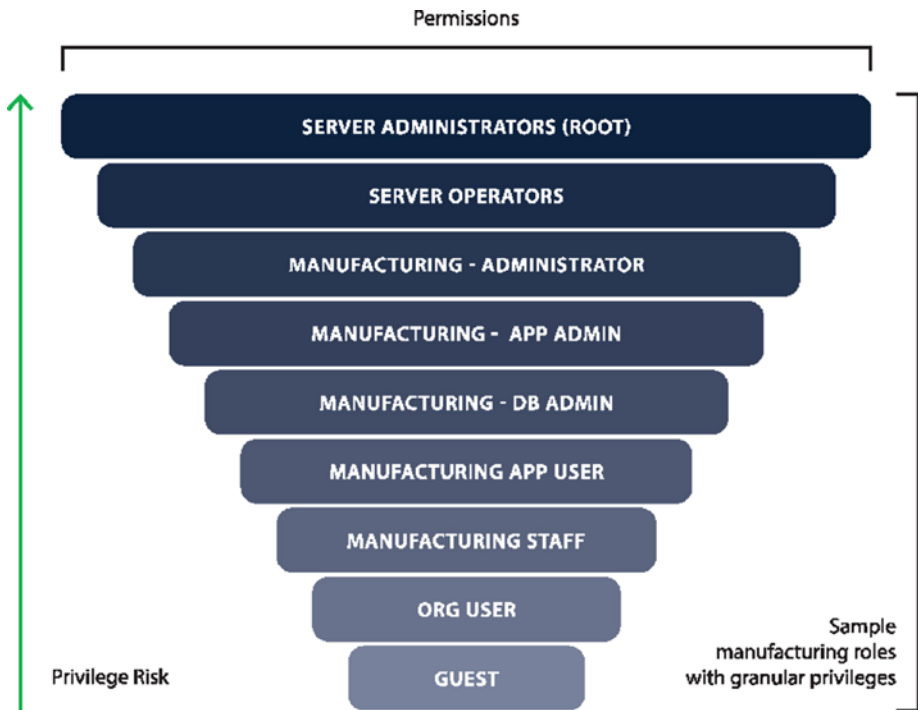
Permissions

SERVER ADMINISTRATORS (ROOT)

SERVER OPERATORS

MANUFACTURING - ADMINISTRATOR

MANUFACTURING - APP ADMIN

MANUFACTURING - DB ADMIN

MANUFACTURING APP USER

MANUFACTURING STAFF

ORG USER

GUEST

Privilege Risk

Sample manufacturing roles with granular privileges